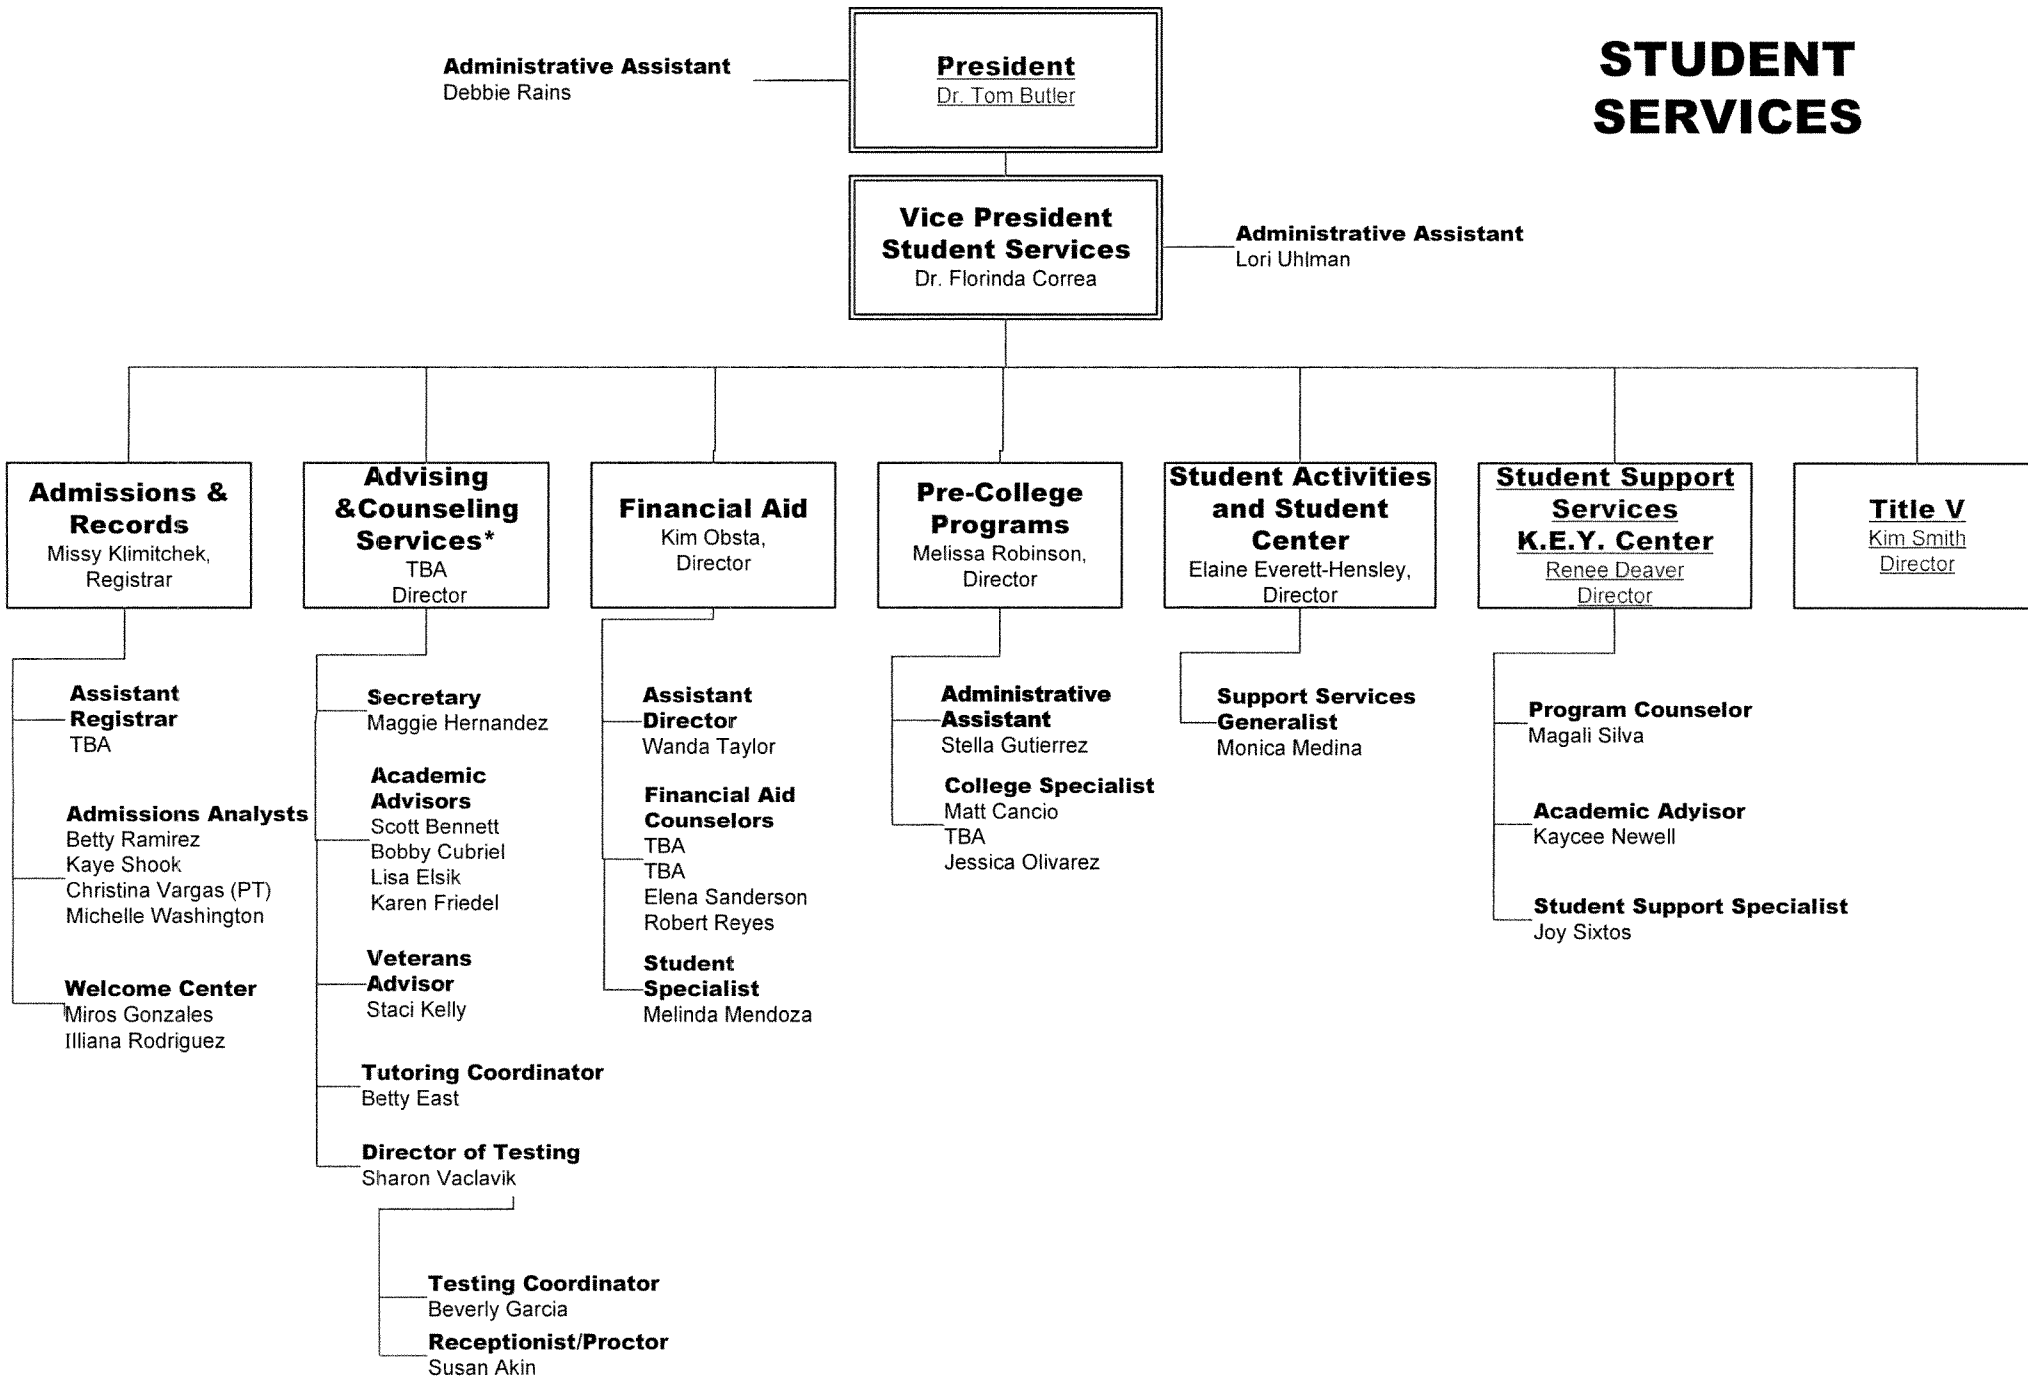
STUDENT SERVICES

Administrative Assistant
Debbie Rains

President
Dr. Tom Butler

Vice President
Student Services
Dr. Florinda Correa

Administrative Assistant
Lori Uhlman

Admissions & Records
Missy Klimitchek, Registrar

Assistant Registrar
TBA

Admissions Analysts
Betty Ramirez
Kaye Shook
Christina Vargas (PT)
Michelle Washington

Welcome Center
Miros Gonzales
Illiana Rodriguez

Advising &Counseling Services*
TBA
Director

Secretary
Maggie Hernandez

Academic Advisors
Scott Bennett
Bobby Cubriel
Lisa Elsik
Karen Friedel

Veterans Advisor
Staci Kelly

Tutoring Coordinator
Betty East

Director of Testing
Sharon Vaclavik

Testing Coordinator
Beverly Garcia

Receptionist/Proctor
Susan Akin

Financial Aid
Kim Obsta,
Director

Assistant Director
Wanda Taylor

Financial Aid Counselors
TBA
TBA
Elena Sanderson
Robert Reyes

Student Specialist
Melinda Mendoza

Pre-College Programs
Melissa Robinson,
Director

Administrative Assistant
Stella Gutierrez

College Specialist
Matt Cancio
TBA
Jessica Olivarez

Student Activities and Student Center
Elaine Everett-Hensley,
Director

Support Services Generalist
Monica Medina

Student Support Services
K.E.Y. Center
Renee Deaver
Director

Program Counselor
Magali Silva

Academic Advisor
Kaycee Newell

Student Support Specialist
Joy Sixtos

Title V
Kim Smith
Director